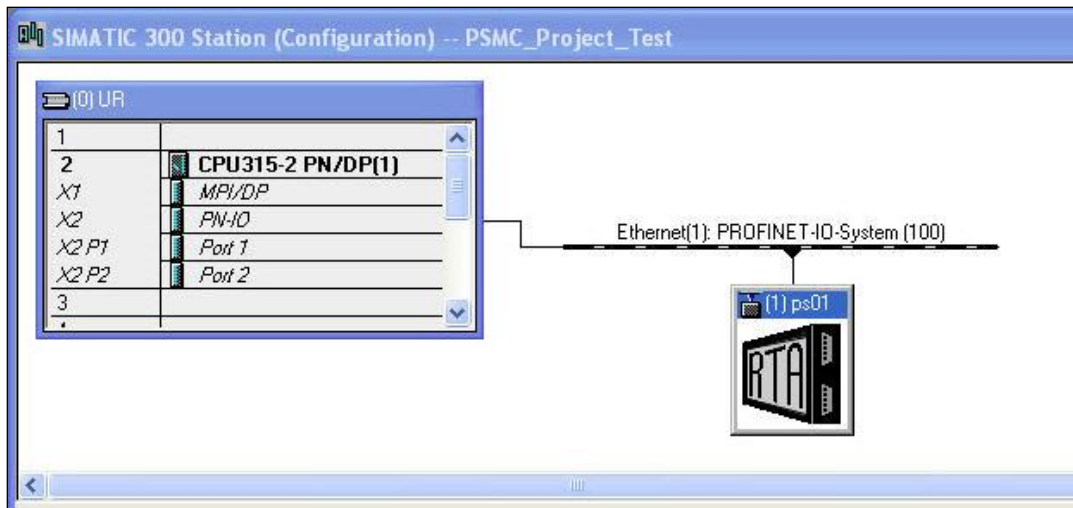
SIMATIC 300 Station (Configuration) -- PSMC_Project_Test

(0) UR

| | |
|---|---|
| 1 | |
| 2 | CPU315-2 PN/DP(1) |
| X1 | MPI/DP |
| X2 | PN-IO |
| X2 P1 | Port 1 |
| X2 P2 | Port 2 |
| 3 | |

Ethernet(1): PROFINET-IO-System (100)

(1) ps01

RTA